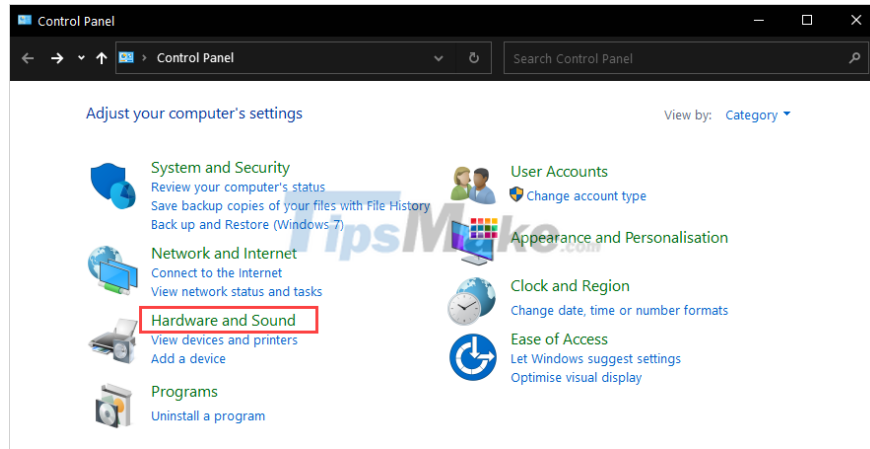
Control Panel

Control Panel

Search Control Panel

Adjust your computer's settings

View by: Category

System and Security
Review your computer's status
Save backup copies of your files with File History
Back up and Restore (Windows 7)

Network and Internet
Connect to the Internet
View network status and tasks

Hardware and Sound
View devices and printers
Add a device

Programs
Uninstall a program

User Accounts
Change account type

Appearance and Personalisation

Clock and Region
Change date, time or number formats

Ease of Access
Let Windows suggest settings
Optimise visual display

TipsMake.com